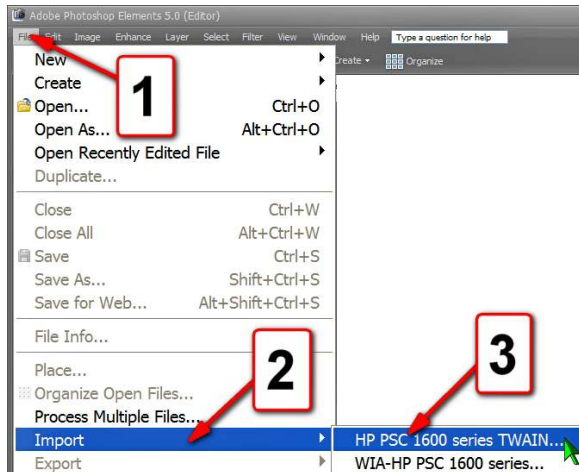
Adobe Photoshop Elements 5.0 (Editor)
File Edit Image Enhance Layer Select Filter View Window Help Type a question for help
Create ▾ Organize
New
Create
Open... Ctrl+O
Open As... Alt+Ctrl+O
Open Recently Edited File
Duplicate...
Close Ctrl+W
Close All Alt+Ctrl+W
Save Ctrl+S
Save As... Shift+Ctrl+S
Save for Web... Alt+Shift+Ctrl+S
File Info...
Place...
Organize Open Files...
Process Multiple Files...
Import
Export
HP PSC 1600 series TWAIN...
WIA-HP PSC 1600 series...
1
2
3